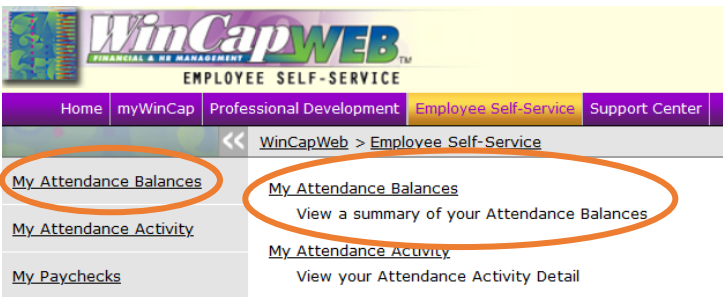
WinCapWEB
FINANCIAL & HR MANAGEMENT
EMPLOYEE SELF-SERVICE

Home | myWinCap | Professional Development | Employee Self-Service | Support Center

WinCapWeb > Employee Self-Service

My Attendance Balances
My Attendance Activity
My Paychecks

My Attendance Balances
View a summary of your Attendance Balances

My Attendance Activity
View your Attendance Activity Detail